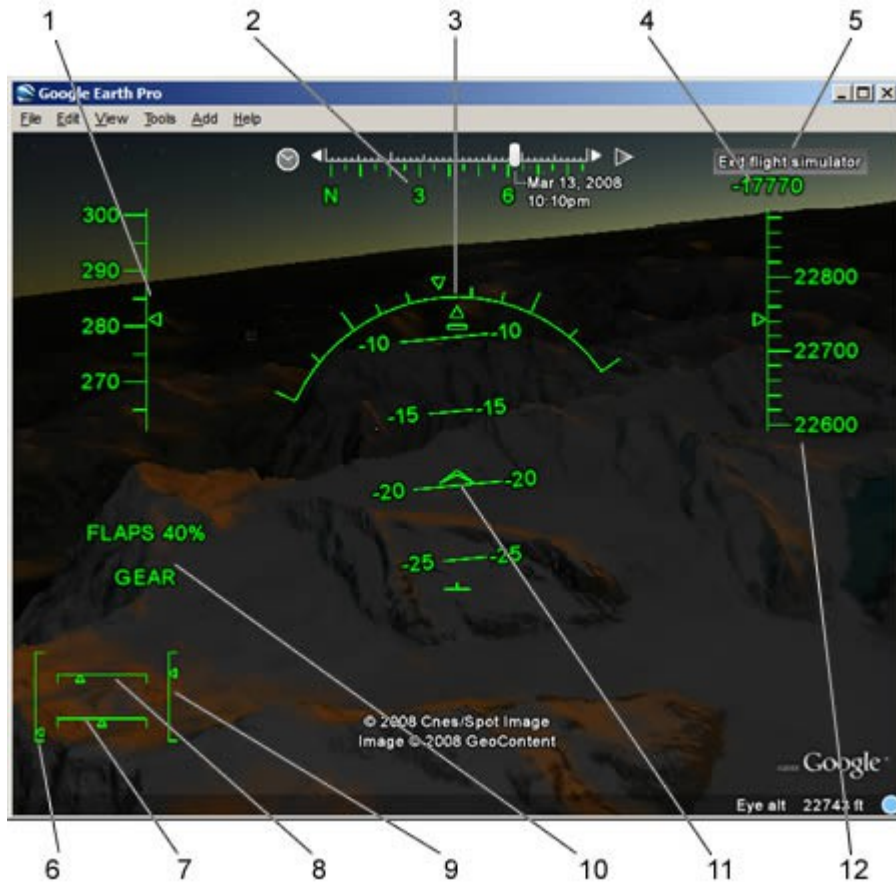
1 2 3 4 5

Google Earth Pro

File Edit View Tools Add Help

N 3 6

Mar 13, 2008
10:10pm

Exit flight simulator

-17770

300
290
280
270

22800
22700
22600

-10 -10
-15 -15
-20 -20
-25 -25

FLAPS 40%
GEAR

© 2008 Cnes/Spot Image
Image © 2008 GeoContent

Google

Eye alt 22743 ft

6 7 8 9 10 11 12